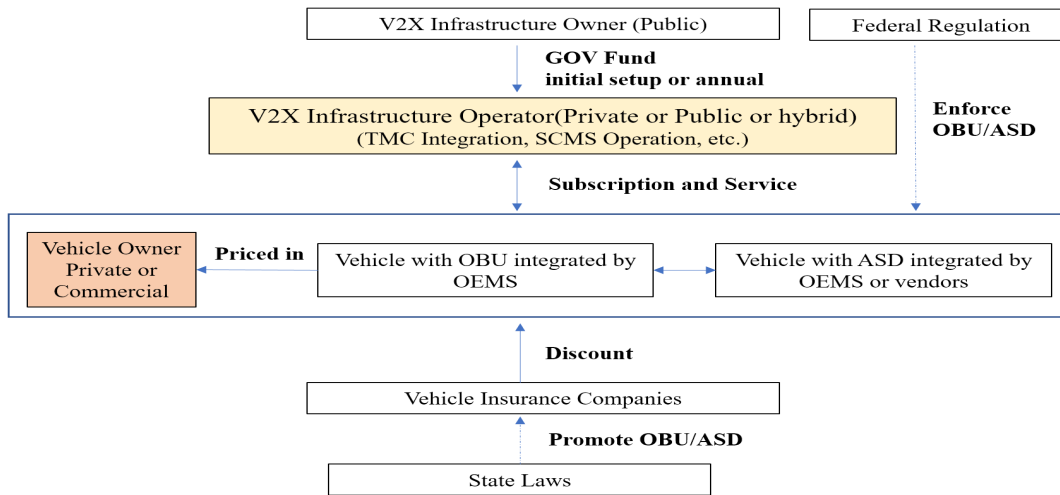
V2X Infrastructure Owner (Public)

Federal Regulation

GOV Fund
initial setup or annual

V2X Infrastructure Operator(Private or Public or hybrid)
(TMC Integration, SCMS Operation, etc.)

Enforce
OBU/ASD

Subscription and Service

Vehicle Owner
Private or
Commercial

Priced in

Vehicle with OBU integrated by OEMS

Vehicle with ASD integrated by OEMS or vendors

Discount

Vehicle Insurance Companies

Promote OBU/ASD

State Laws